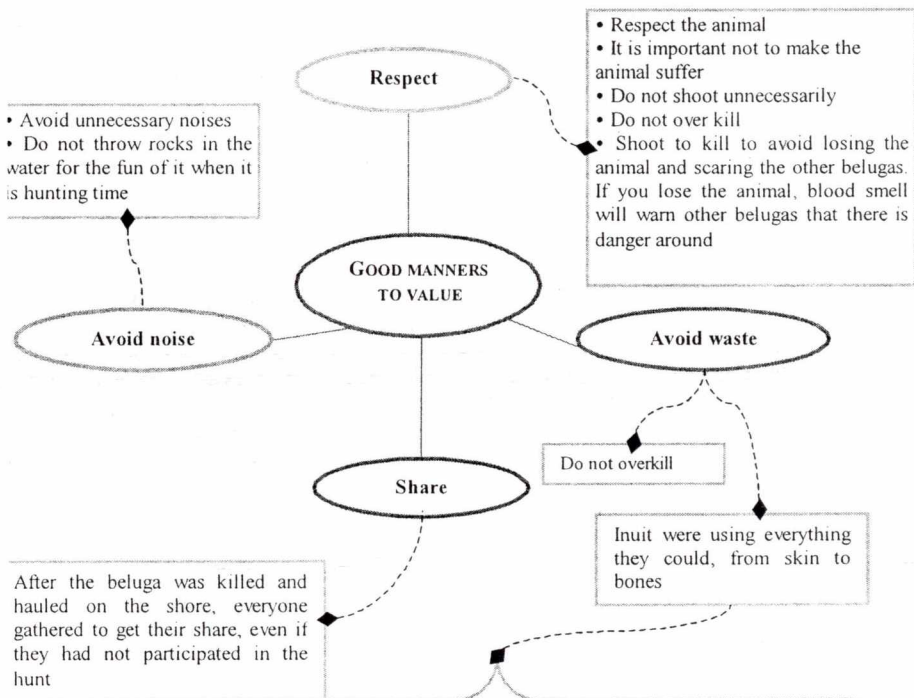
• Avoid unnecessary noises
• Do not throw rocks in the water for the fun of it when it is hunting time

Respect

• Respect the animal
• It is important not to make the animal suffer
• Do not shoot unnecessarily
• Do not over kill
• Shoot to kill to avoid losing the animal and scaring the other belugas. If you lose the animal, blood smell will warn other belugas that there is danger around

GOOD MANNERS TO VALUE

Avoid noise

Avoid waste

Do not overkill

Share

Inuit were using everything they could, from skin to bones

After the beluga was killed and hauled on the shore, everyone gathered to get their share, even if they had not participated in the hunt